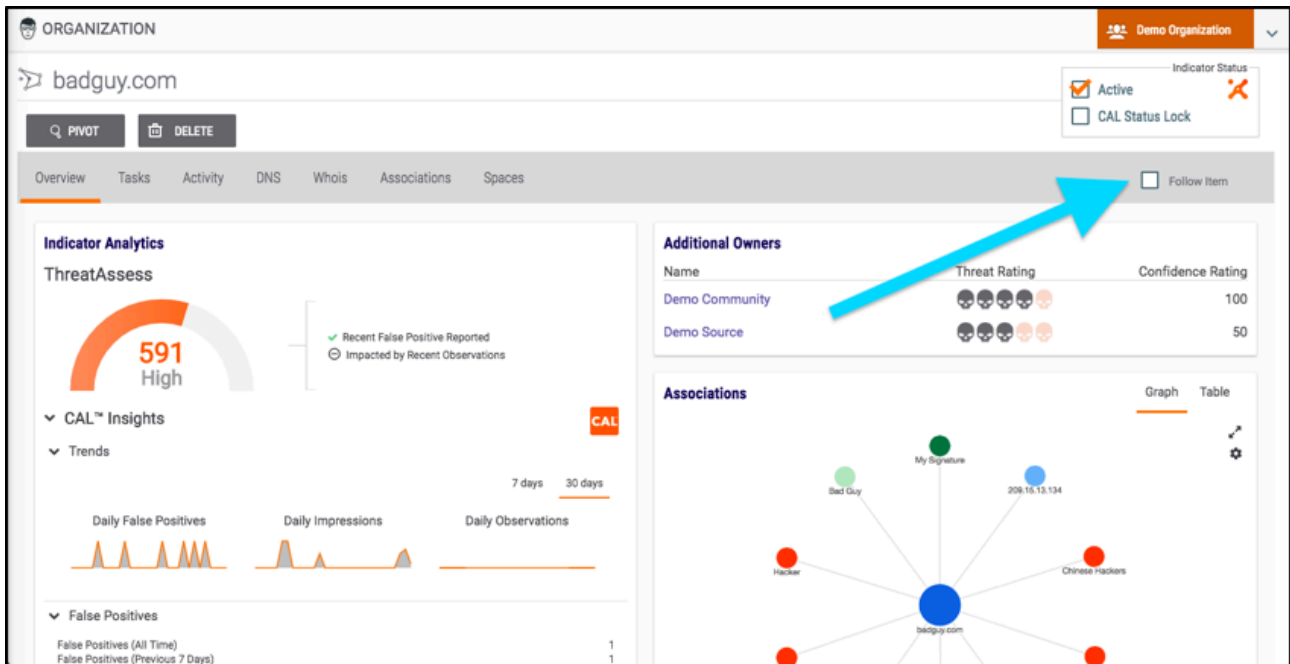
ORGANIZATION

Demo Organization

badguy.com

PIVOT

DELETE

Indicator Status

Active

CAL Status Lock

Overview Tasks Activity DNS Whois Associations Spaces

Follow Item

Indicator Analytics

ThreatAssess

591
High

Recent False Positive Reported
Impacted by Recent Observations

CAL™ Insights

CAL

Trends

7 days 30 days

Daily False Positives

Daily Impressions

Daily Observations

False Positives

| False Positives (All Time) | 1 |
|---|---|
| False Positives (Previous 7 Days) | 1 |

Additional Owners

| Name | Threat Rating | Confidence Rating |
|---|---|---|
| Demo Community | | 100 |
| Demo Source | | 50 |

Associations

Graph Table

My Signature

Bad Guy

209.15.13.134

Hacker

Chinese Hackers

badguy.com